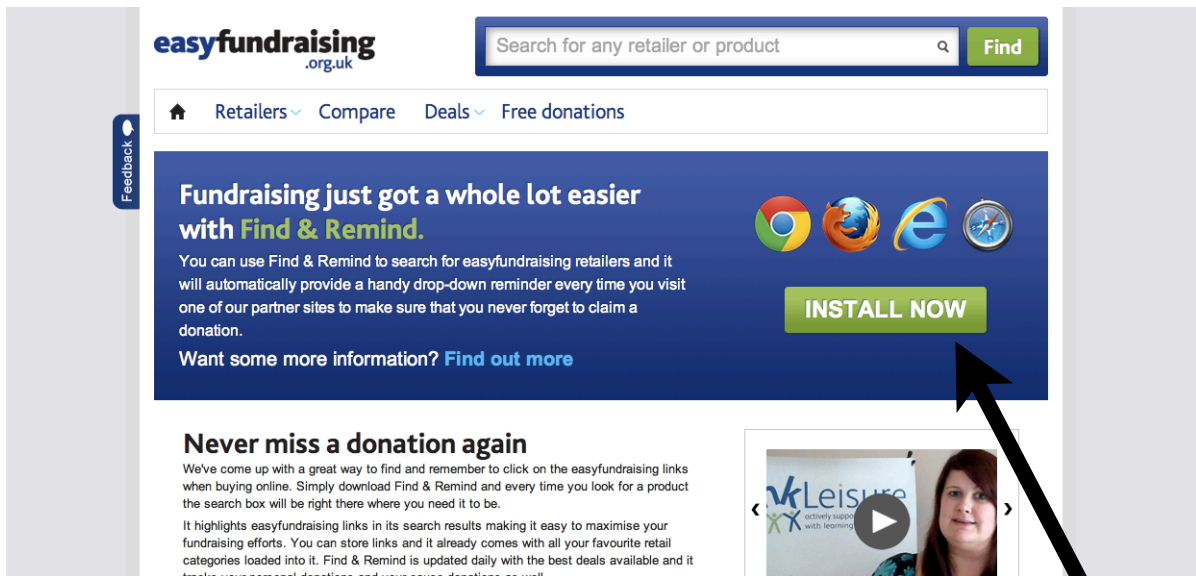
easyfundraising
.org.uk

Search for any retailer or product

Find

Retailers Compare Deals Free donations

Feedback

Fundraising just got a whole lot easier with Find & Remind.

You can use Find & Remind to search for easyfundraising retailers and it will automatically provide a handy drop-down reminder every time you visit one of our partner sites to make sure that you never forget to claim a donation.

Want some more information? Find out more

INSTALL NOW

Never miss a donation again

We've come up with a great way to find and remember to click on the easyfundraising links when buying online. Simply download Find & Remind and every time you look for a product the search box will be right there where you need it to be.

It highlights easyfundraising links in its search results making it easy to maximise your fundraising efforts. You can store links and it already comes with all your favourite retail categories loaded into it. Find & Remind is updated daily with the best deals available and it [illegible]

Leisure
actively supp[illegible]
with learning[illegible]